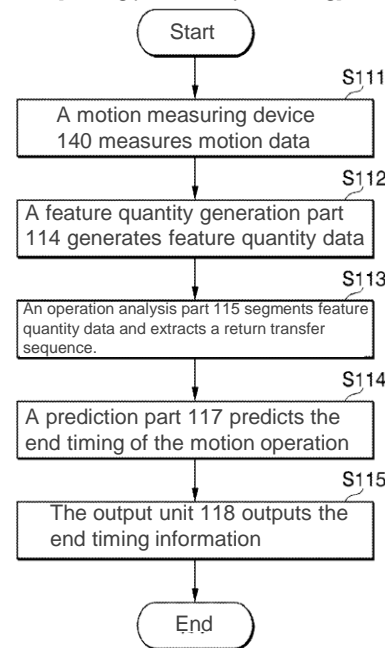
Start

S111

A motion measuring device 140 measures motion data

S112

A feature quantity generation part 114 generates feature quantity data

S113

An operation analysis part 115 segments feature quantity data and extracts a return transfer sequence.

S114

A prediction part 117 predicts the end timing of the motion operation

S115

The output unit 118 outputs the end timing information

End